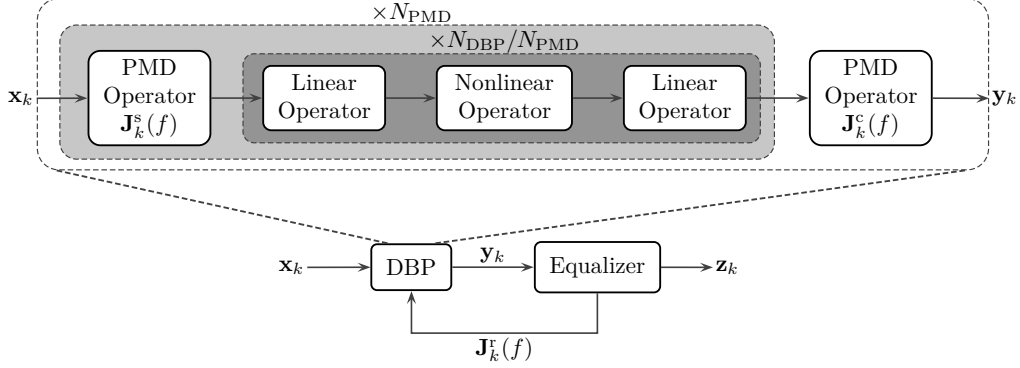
$\times N_{\mathrm{PMD}}$

$\times N_{\mathrm{DBP}}/N_{\mathrm{PMD}}$

$\mathbf{x}_k$

PMD Operator $\mathbf{J}_k^{\mathrm{s}}(f)$

Linear Operator

Nonlinear Operator

Linear Operator

PMD Operator $\mathbf{J}_k^{\mathrm{c}}(f)$

$\mathbf{y}_k$

$\mathbf{x}_k$

DBP

$\mathbf{y}_k$

Equalizer

$\mathbf{z}_k$

$\mathbf{J}_k^{\mathrm{r}}(f)$